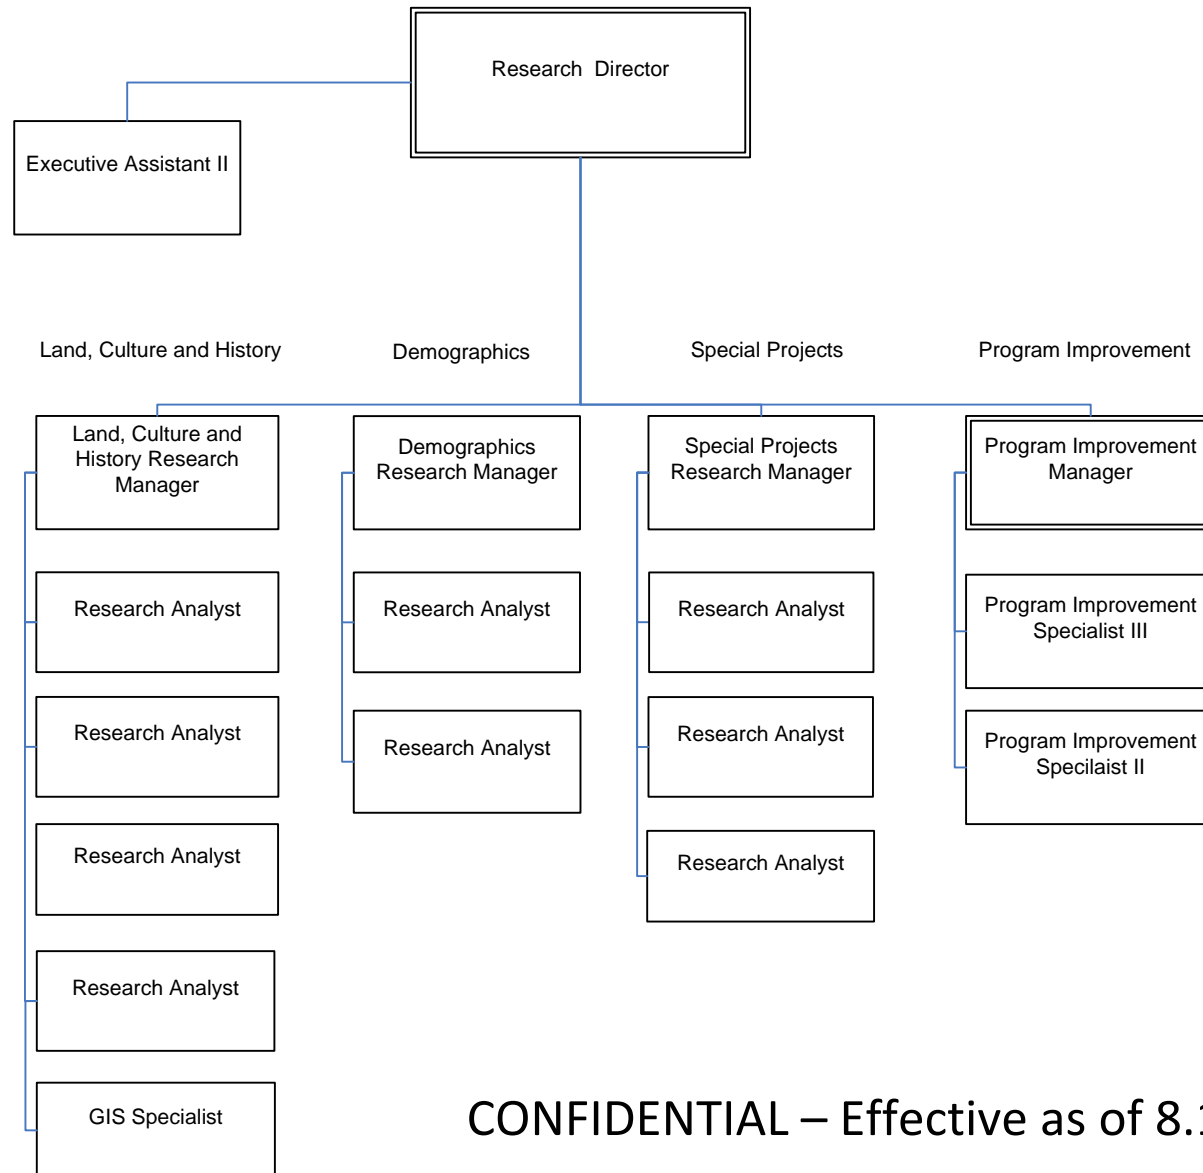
Research Director

Executive Assistant II

Land, Culture and History

Demographics

Special Projects

Program Improvement

Land, Culture and History Research Manager

Research Analyst

Research Analyst

Research Analyst

Research Analyst

GIS Specialist

Demographics Research Manager

Research Analyst

Research Analyst

Special Projects Research Manager

Research Analyst

Research Analyst

Research Analyst

Program Improvement Manager

Program Improvement Specialist III

Program Improvement Specilaist II

CONFIDENTIAL – Effective as of 8.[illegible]